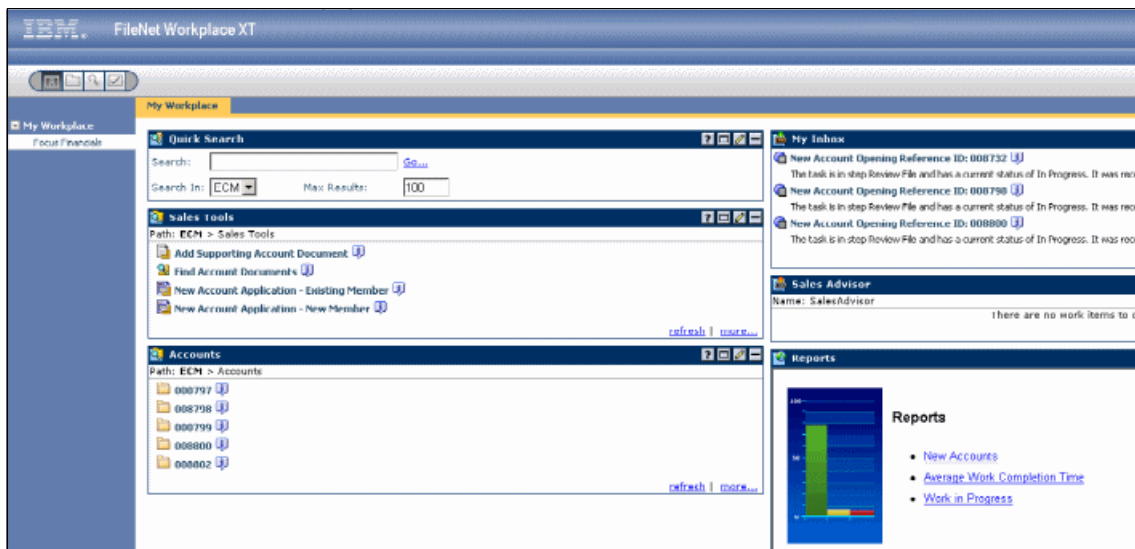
IBM. FileNet Workplace XT

My Workplace

My Workplace
Focus Financials

Quick Search
Search: Go...
Search In: ECM Max Results: 100

Sales Tools
Path: ECM > Sales Tools
Add Supporting Account Document
Find Account Documents
New Account Application - Existing Member
New Account Application - New Member
refresh | more...

Accounts
Path: ECM > Accounts
008797
008798
008799
008800
008802
refresh | more...

My Inbox
New Account Opening Reference ID: 008732
The task is in step Review File and has a current status of In Progress. It was rec
New Account Opening Reference ID: 008798
The task is in step Review File and has a current status of In Progress. It was rec
New Account Opening Reference ID: 008800
The task is in step Review File and has a current status of In Progress. It was rec

Sales Advisor
Name: SalesAdvisor
There are no work items to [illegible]

Reports
100
50
0
Reports
• New Accounts
• Average Work Completion Time
• Work in Progress